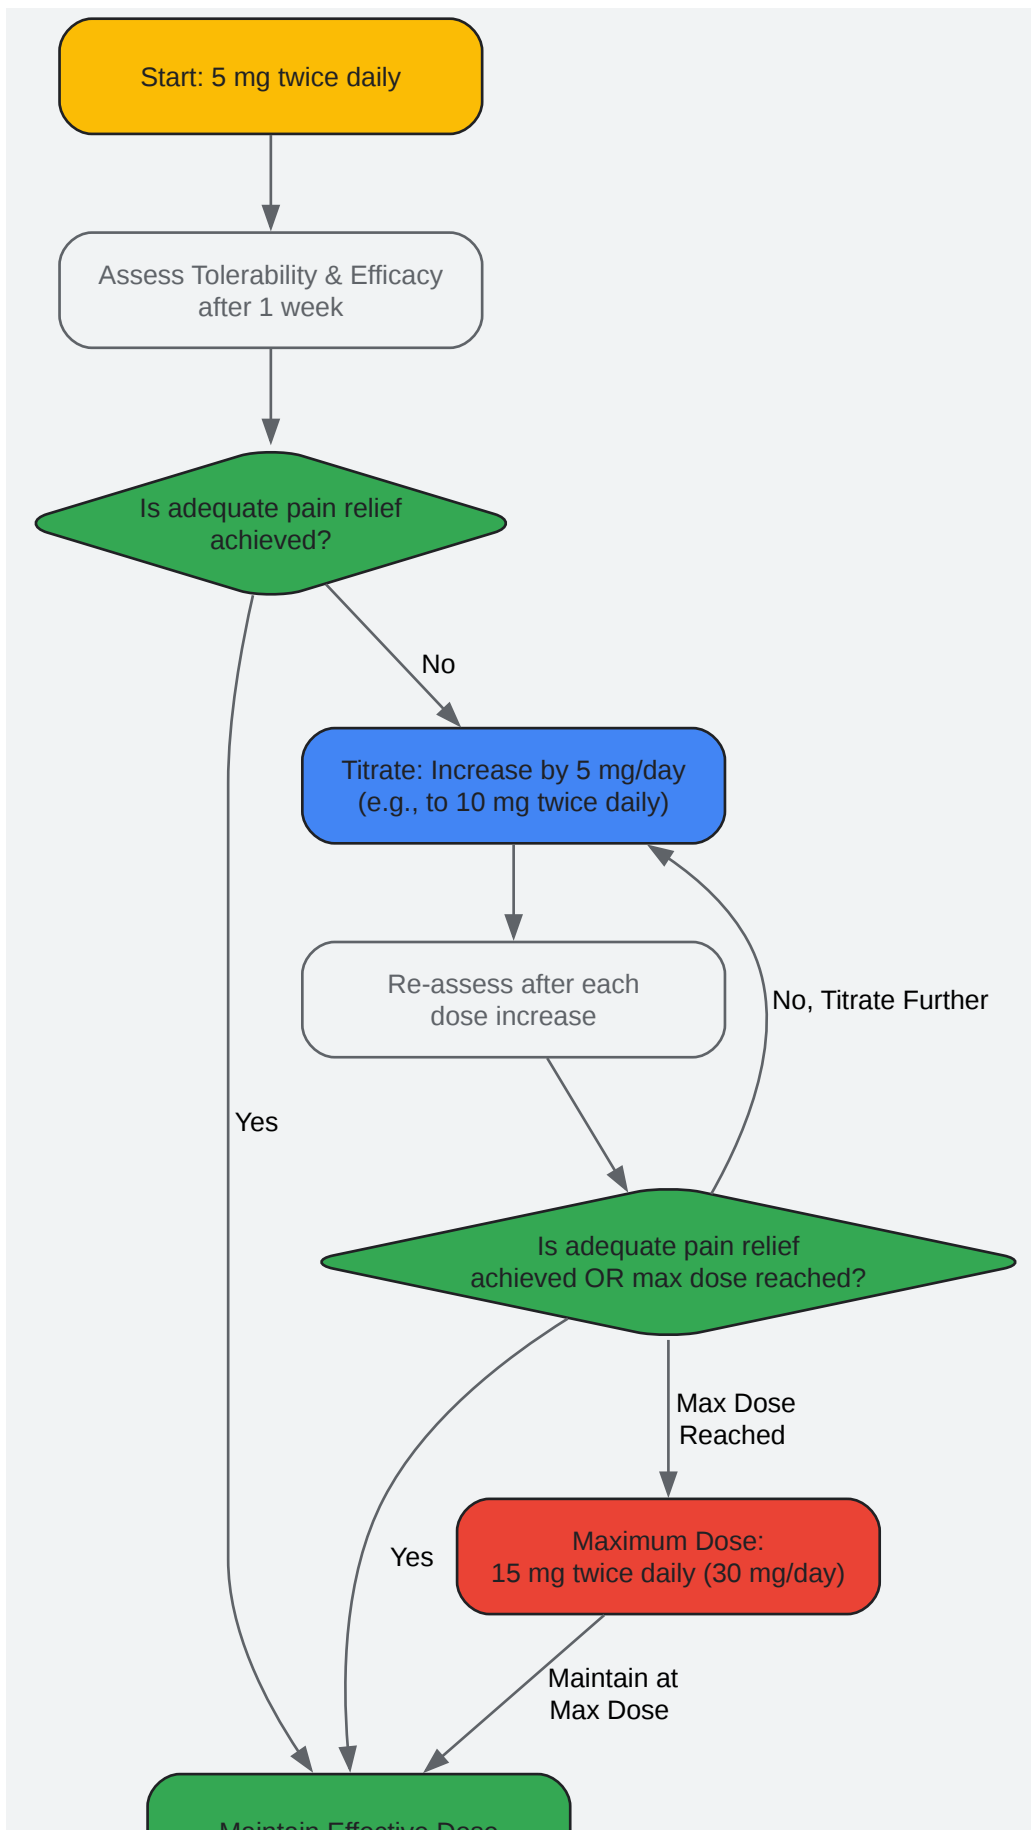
Start: 5 mg twice daily

Assess Tolerability & Efficacy after 1 week

Is adequate pain relief achieved?

No

Titrate: Increase by 5 mg/day (e.g., to 10 mg twice daily)

Re-assess after each dose increase

No, Titrate Further

Yes

Is adequate pain relief achieved OR max dose reached?

Max Dose Reached

Yes

Maximum Dose: 15 mg twice daily (30 mg/day)

Maintain at Max Dose

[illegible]